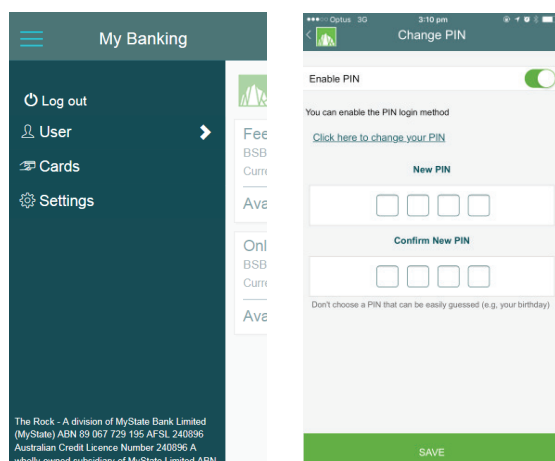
My Banking

Log out

User

Cards

Settings

Fee
BSB
Curr

Ava

Onl
BSB
Curr

Ava

The Rock - A division of MyState Bank Limited (MyState) ABN 89 067 729 195 AFSL 240896 Australian Credit Licence Number 240896 A wholly owned subsidiary of MyState Limited ABN

Optus 3G 3:10 pm

Change PIN

Enable PIN

You can enable the PIN login method

Click here to change your PIN

New PIN

Confirm New PIN

Don't choose a PIN that can be easily guessed (e.g, your birthday)

SAVE